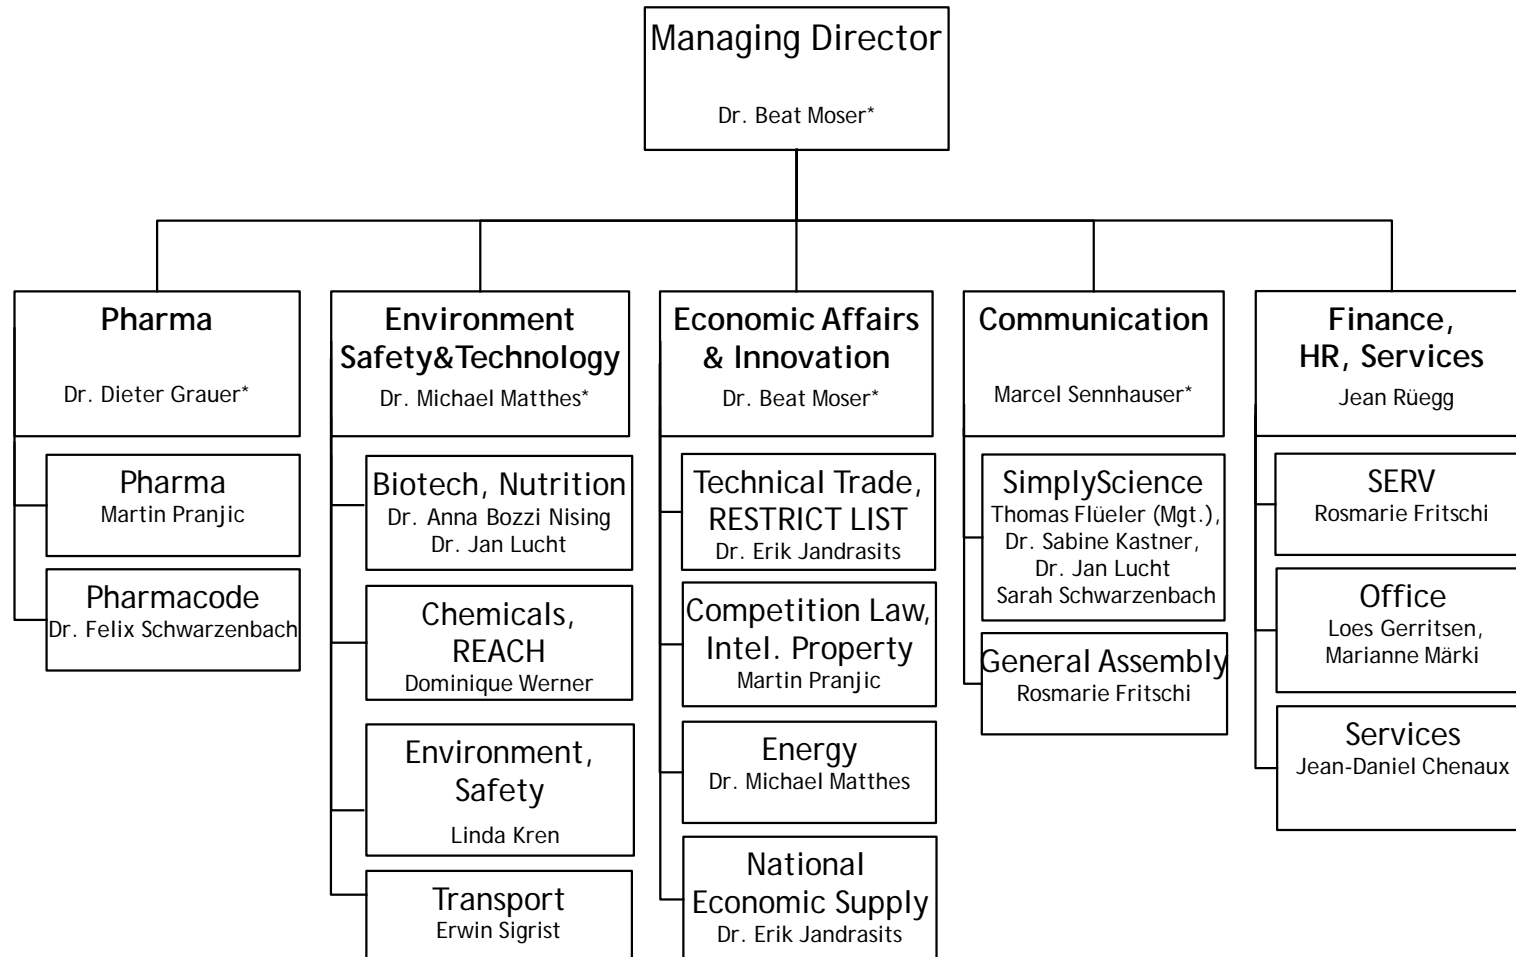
Managing Director
Dr. Beat Moser*

Pharma
Dr. Dieter Grauer*

Pharma
Martin Pranjic

Pharmacode
Dr. Felix Schwarzenbach

Environment Safety&Technology
Dr. Michael Matthes*

Biotech, Nutrition
Dr. Anna Bozzi Nising
Dr. Jan Lucht

Chemicals, REACH
Dominique Werner

Environment, Safety
Linda Kren

Transport
Erwin Sigrist

Economic Affairs & Innovation
Dr. Beat Moser*

Technical Trade, RESTRICT LIST
Dr. Erik Jandrasits

Competition Law, Intel. Property
Martin Pranjic

Energy
Dr. Michael Matthes

National Economic Supply
Dr. Erik Jandrasits

Communication
Marcel Sennhauser*

SimplyScience
Thomas Flüeler (Mgt.),
Dr. Sabine Kastner,
Dr. Jan Lucht
Sarah Schwarzenbach

General Assembly
Rosmarie Fritschi

Finance, HR, Services
Jean Rüegg

SERV
Rosmarie Fritschi

Office
Loes Gerritsen,
Marianne Märki

Services
Jean-Daniel Chenaux